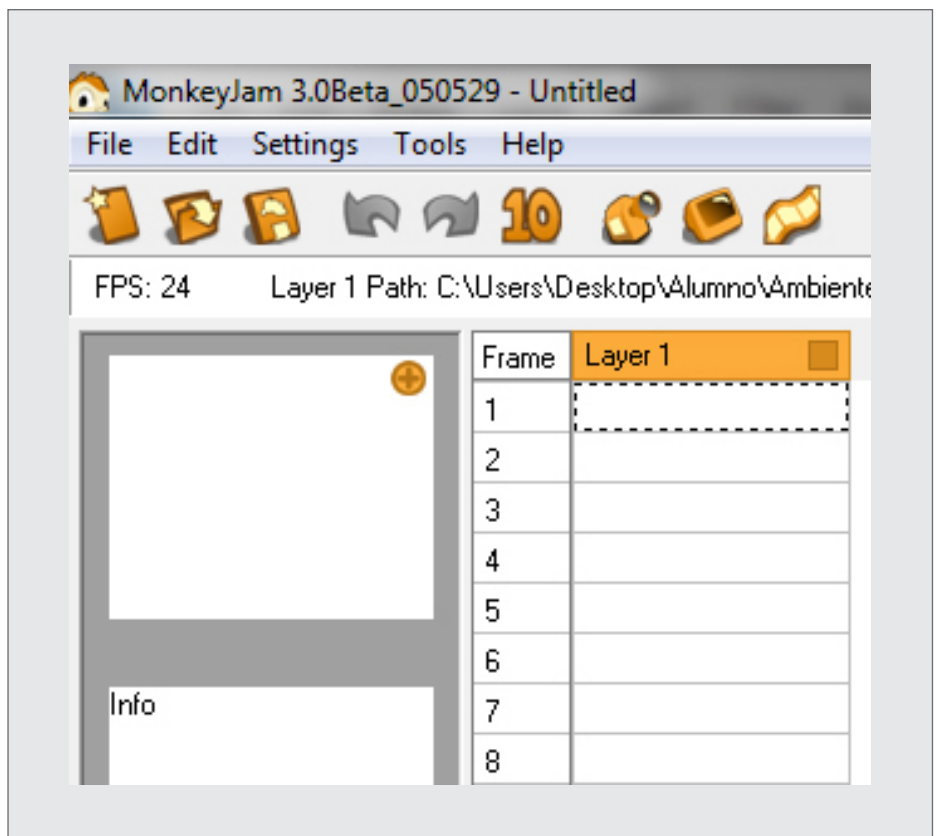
MonkeyJam 3.0Beta_050529 - Untitled

File Edit Settings Tools Help

10

FPS: 24 Layer 1 Path: C:\Users\Desktop\Alumno\Ambiente

Info

| Frame | Layer 1 |
|---|---|
| 1 | |
| 2 | |
| 3 | |
| 4 | |
| 5 | |
| 6 | |
| 7 | |
| 8 | |